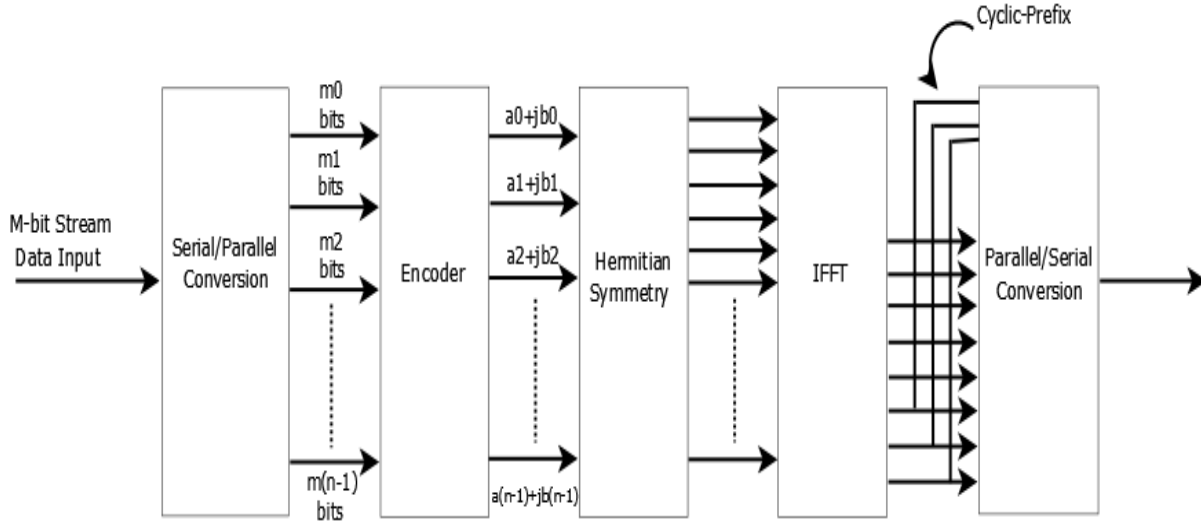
Cyclic-Prefix

M-bit Stream Data Input

Serial/Parallel Conversion

m0 bits

m1 bits

m2 bits

m(n-1) bits

Encoder

a0+jb0

a1+jb1

a2+jb2

a(n-1)+jb(n-1)

Hermitian Symmetry

IFFT

Parallel/Serial Conversion